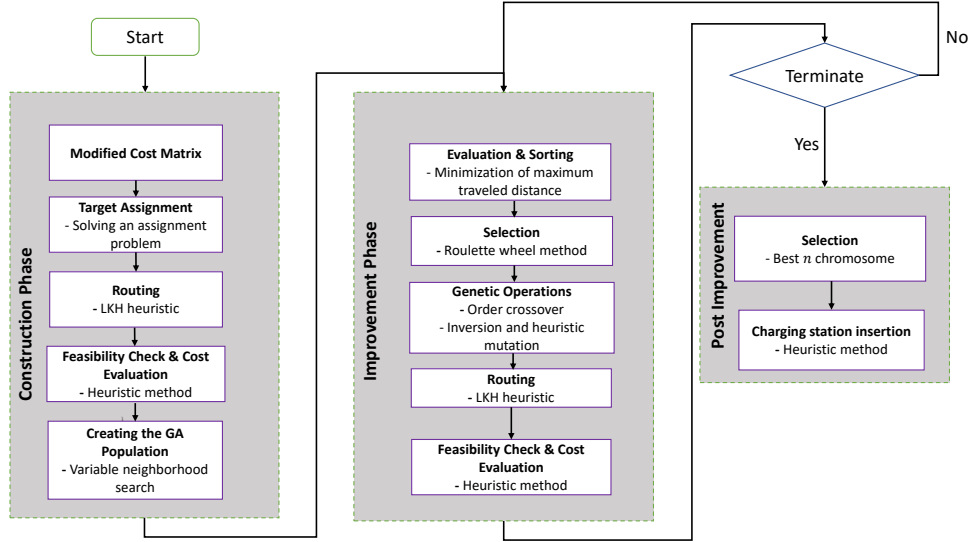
Start

Construction Phase

Modified Cost Matrix

Target Assignment
- Solving an assignment problem

Routing
- LKH heuristic

Feasibility Check & Cost Evaluation
- Heuristic method

Creating the GA Population
- Variable neighborhood search

Improvement Phase

Evaluation & Sorting
- Minimization of maximum traveled distance

Selection
- Roulette wheel method

Genetic Operations
- Order crossover
- Inversion and heuristic mutation

Routing
- LKH heuristic

Feasibility Check & Cost Evaluation
- Heuristic method

Terminate

No

Yes

Post Improvement

Selection
- Best $n$ chromosome

Charging station insertion
- Heuristic method